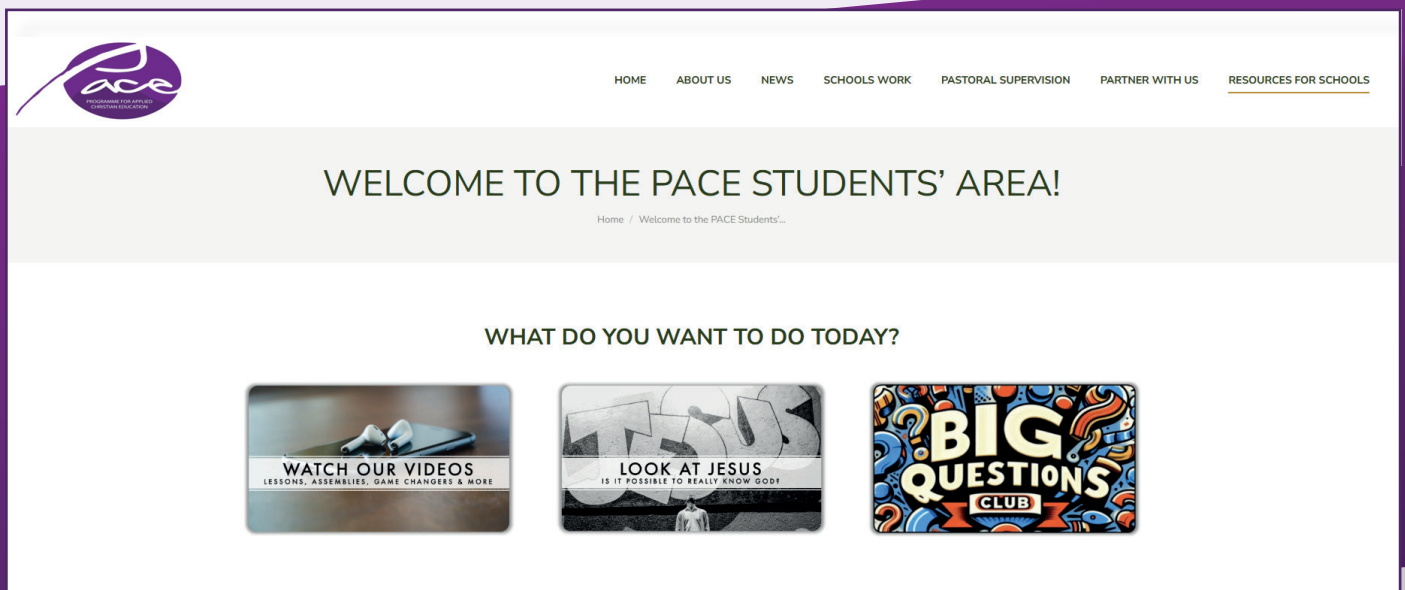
pace
PROGRAMME FOR APPLIED CHRISTIAN EDUCATION

HOME ABOUT US NEWS SCHOOLS WORK PASTORAL SUPERVISION PARTNER WITH US RESOURCES FOR SCHOOLS

WELCOME TO THE PACE STUDENTS' AREA!

Home / Welcome to the PACE Students'...

WHAT DO YOU WANT TO DO TODAY?

WATCH OUR VIDEOS
LESSONS, ASSEMBLIES, GAME CHANGERS & MORE

JESUS
LOOK AT JESUS
IS IT POSSIBLE TO REALLY KNOW GOD?

BIG QUESTIONS CLUB